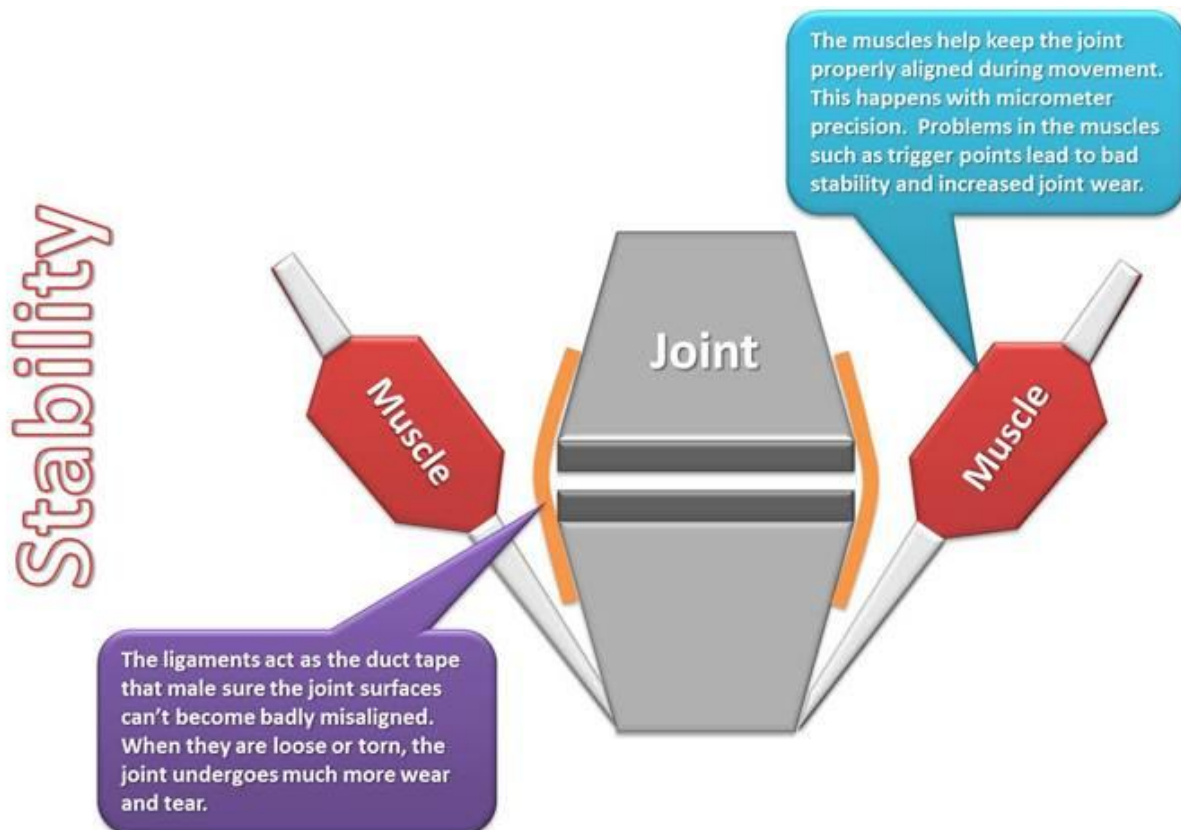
Stability

The muscles help keep the joint properly aligned during movement. This happens with micrometer precision. Problems in the muscles such as trigger points lead to bad stability and increased joint wear.

Muscle

Joint

Muscle

The ligaments act as the duct tape that male sure the joint surfaces can't become badly misaligned. When they are loose or torn, the joint undergoes much more wear and tear.